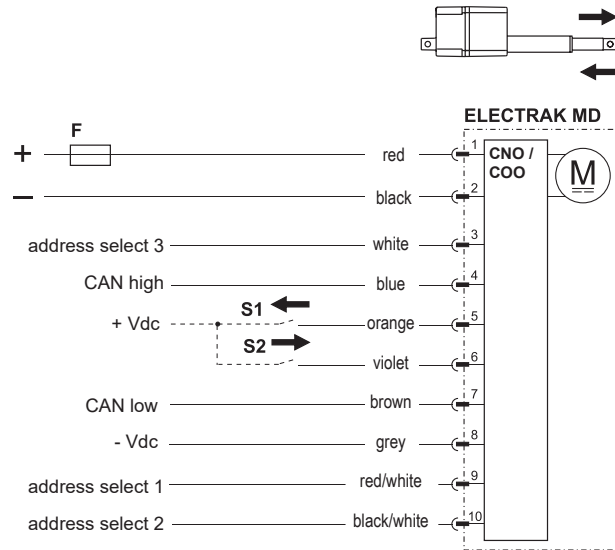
ELECTRAK MD

F

+

−

red

black

CNO / COO

M

1

2

address select 3

white

3

CAN high

blue

4

S1

+ Vdc

orange

5

S2

violet

6

CAN low

brown

7

- Vdc

grey

8

address select 1

red/white

9

address select 2

black/white

10